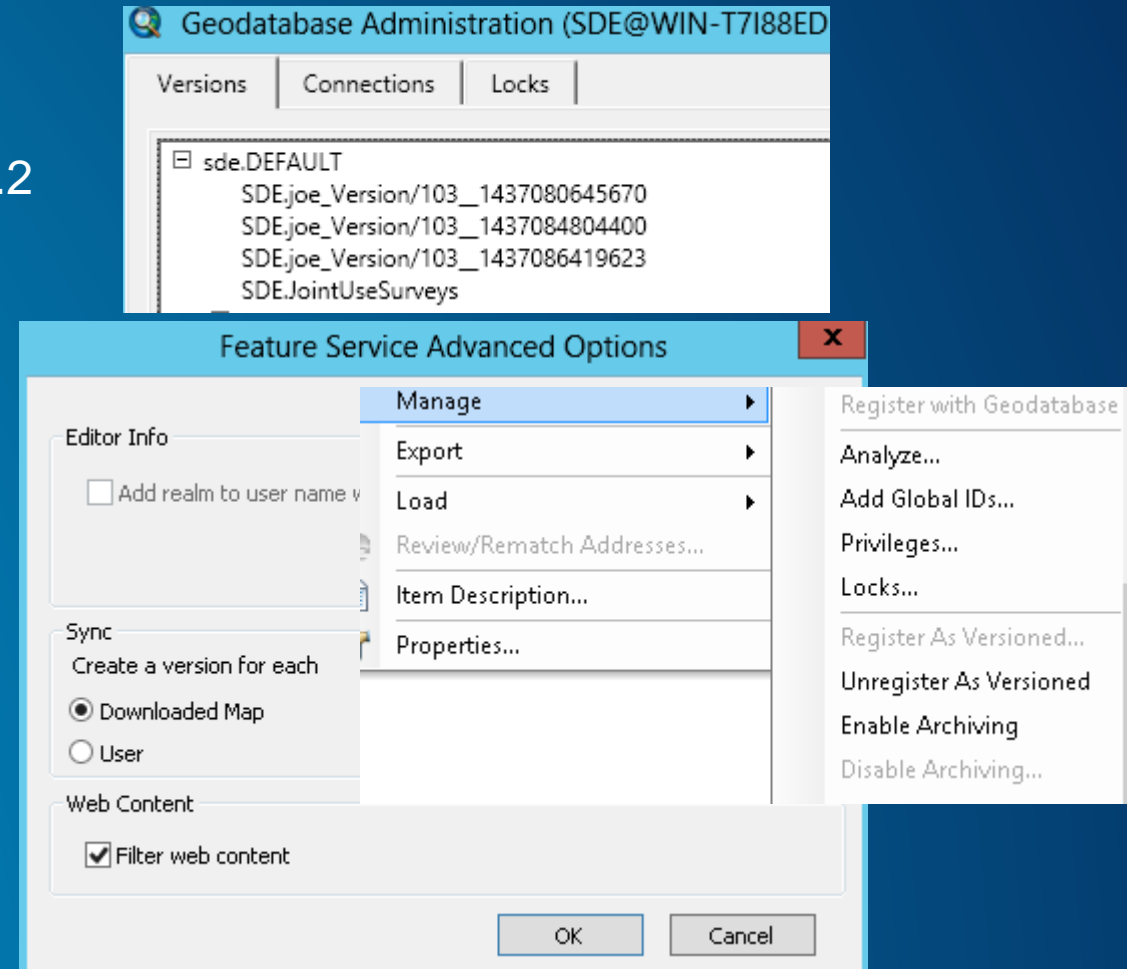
.2

Geodatabase Administration (SDE@WIN-T7I88ED

Versions | Connections | Locks

sde.DEFAULT
SDE.joe_Version/103__1437080645670
SDE.joe_Version/103__1437084804400
SDE.joe_Version/103__1437086419623
SDE.JointUseSurveys

Feature Service Advanced Options

x

Editor Info
Add realm to user name w

Sync
Create a version for each
Downloaded Map
User

Web Content
Filter web content

OK
Cancel

Manage
Export
Load
Review/Rematch Addresses...
Item Description...
Properties...

Register with Geodatabase
Analyze...
Add Global IDs...
Privileges...
Locks...
Register As Versioned...
Unregister As Versioned
Enable Archiving
Disable Archiving...